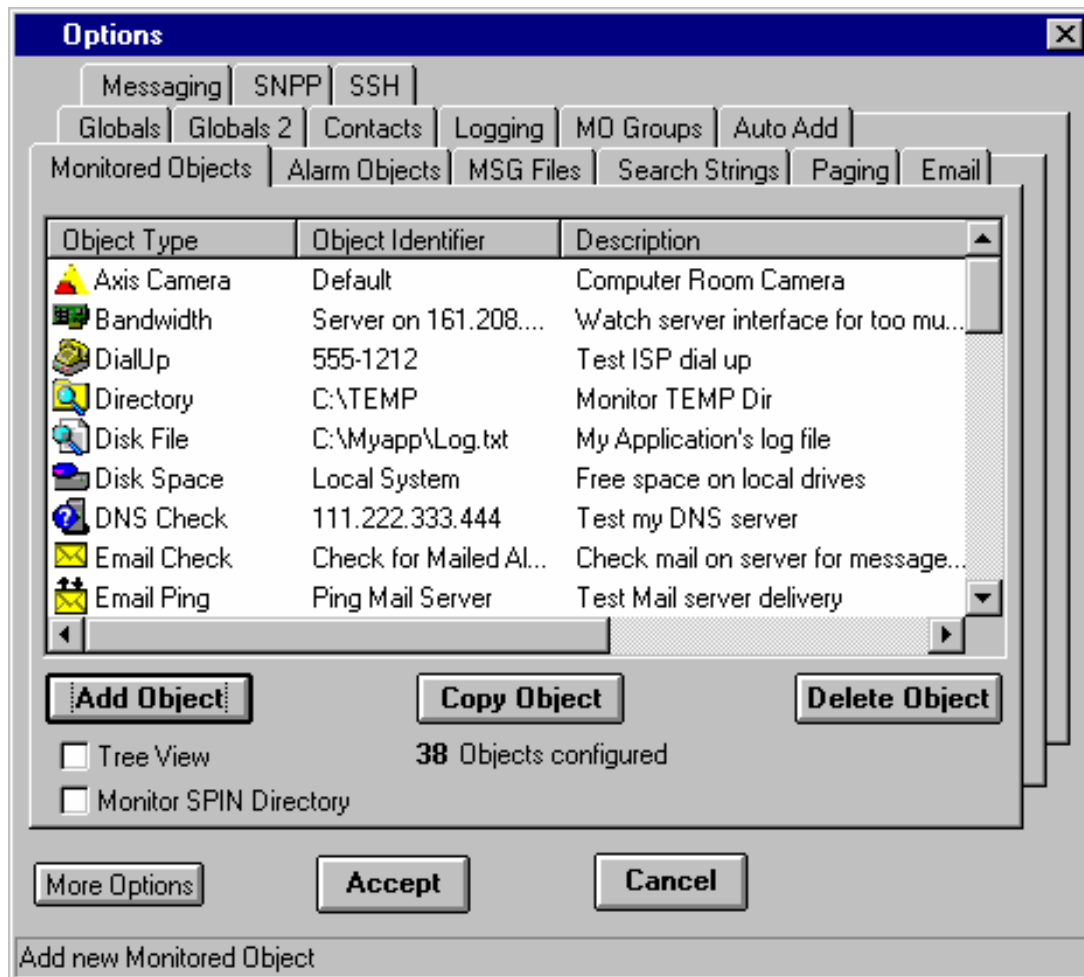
Options

Messaging | SNPP | SSH

Globals | Globals 2 | Contacts | Logging | MO Groups | Auto Add

Monitored Objects | Alarm Objects | MSG Files | Search Strings | Paging | Email

| Object Type | Object Identifier | Description |
|---|---|---|
| Axis Camera | Default | Computer Room Camera |
| Bandwidth | Server on 161.208.... | Watch server interface for too mu... |
| DialUp | 555-1212 | Test ISP dial up |
| Directory | C:\TEMP | Monitor TEMP Dir |
| Disk File | C:\Myapp\Log.txt | My Application's log file |
| Disk Space | Local System | Free space on local drives |
| DNS Check | 111.222.333.444 | Test my DNS server |
| Email Check | Check for Mailed Al... | Check mail on server for message... |
| Email Ping | Ping Mail Server | Test Mail server delivery |

Add Object
Copy Object
Delete Object

Tree View
38 Objects configured
Monitor SPIN Directory

More Options
Accept
Cancel

Add new Monitored Object